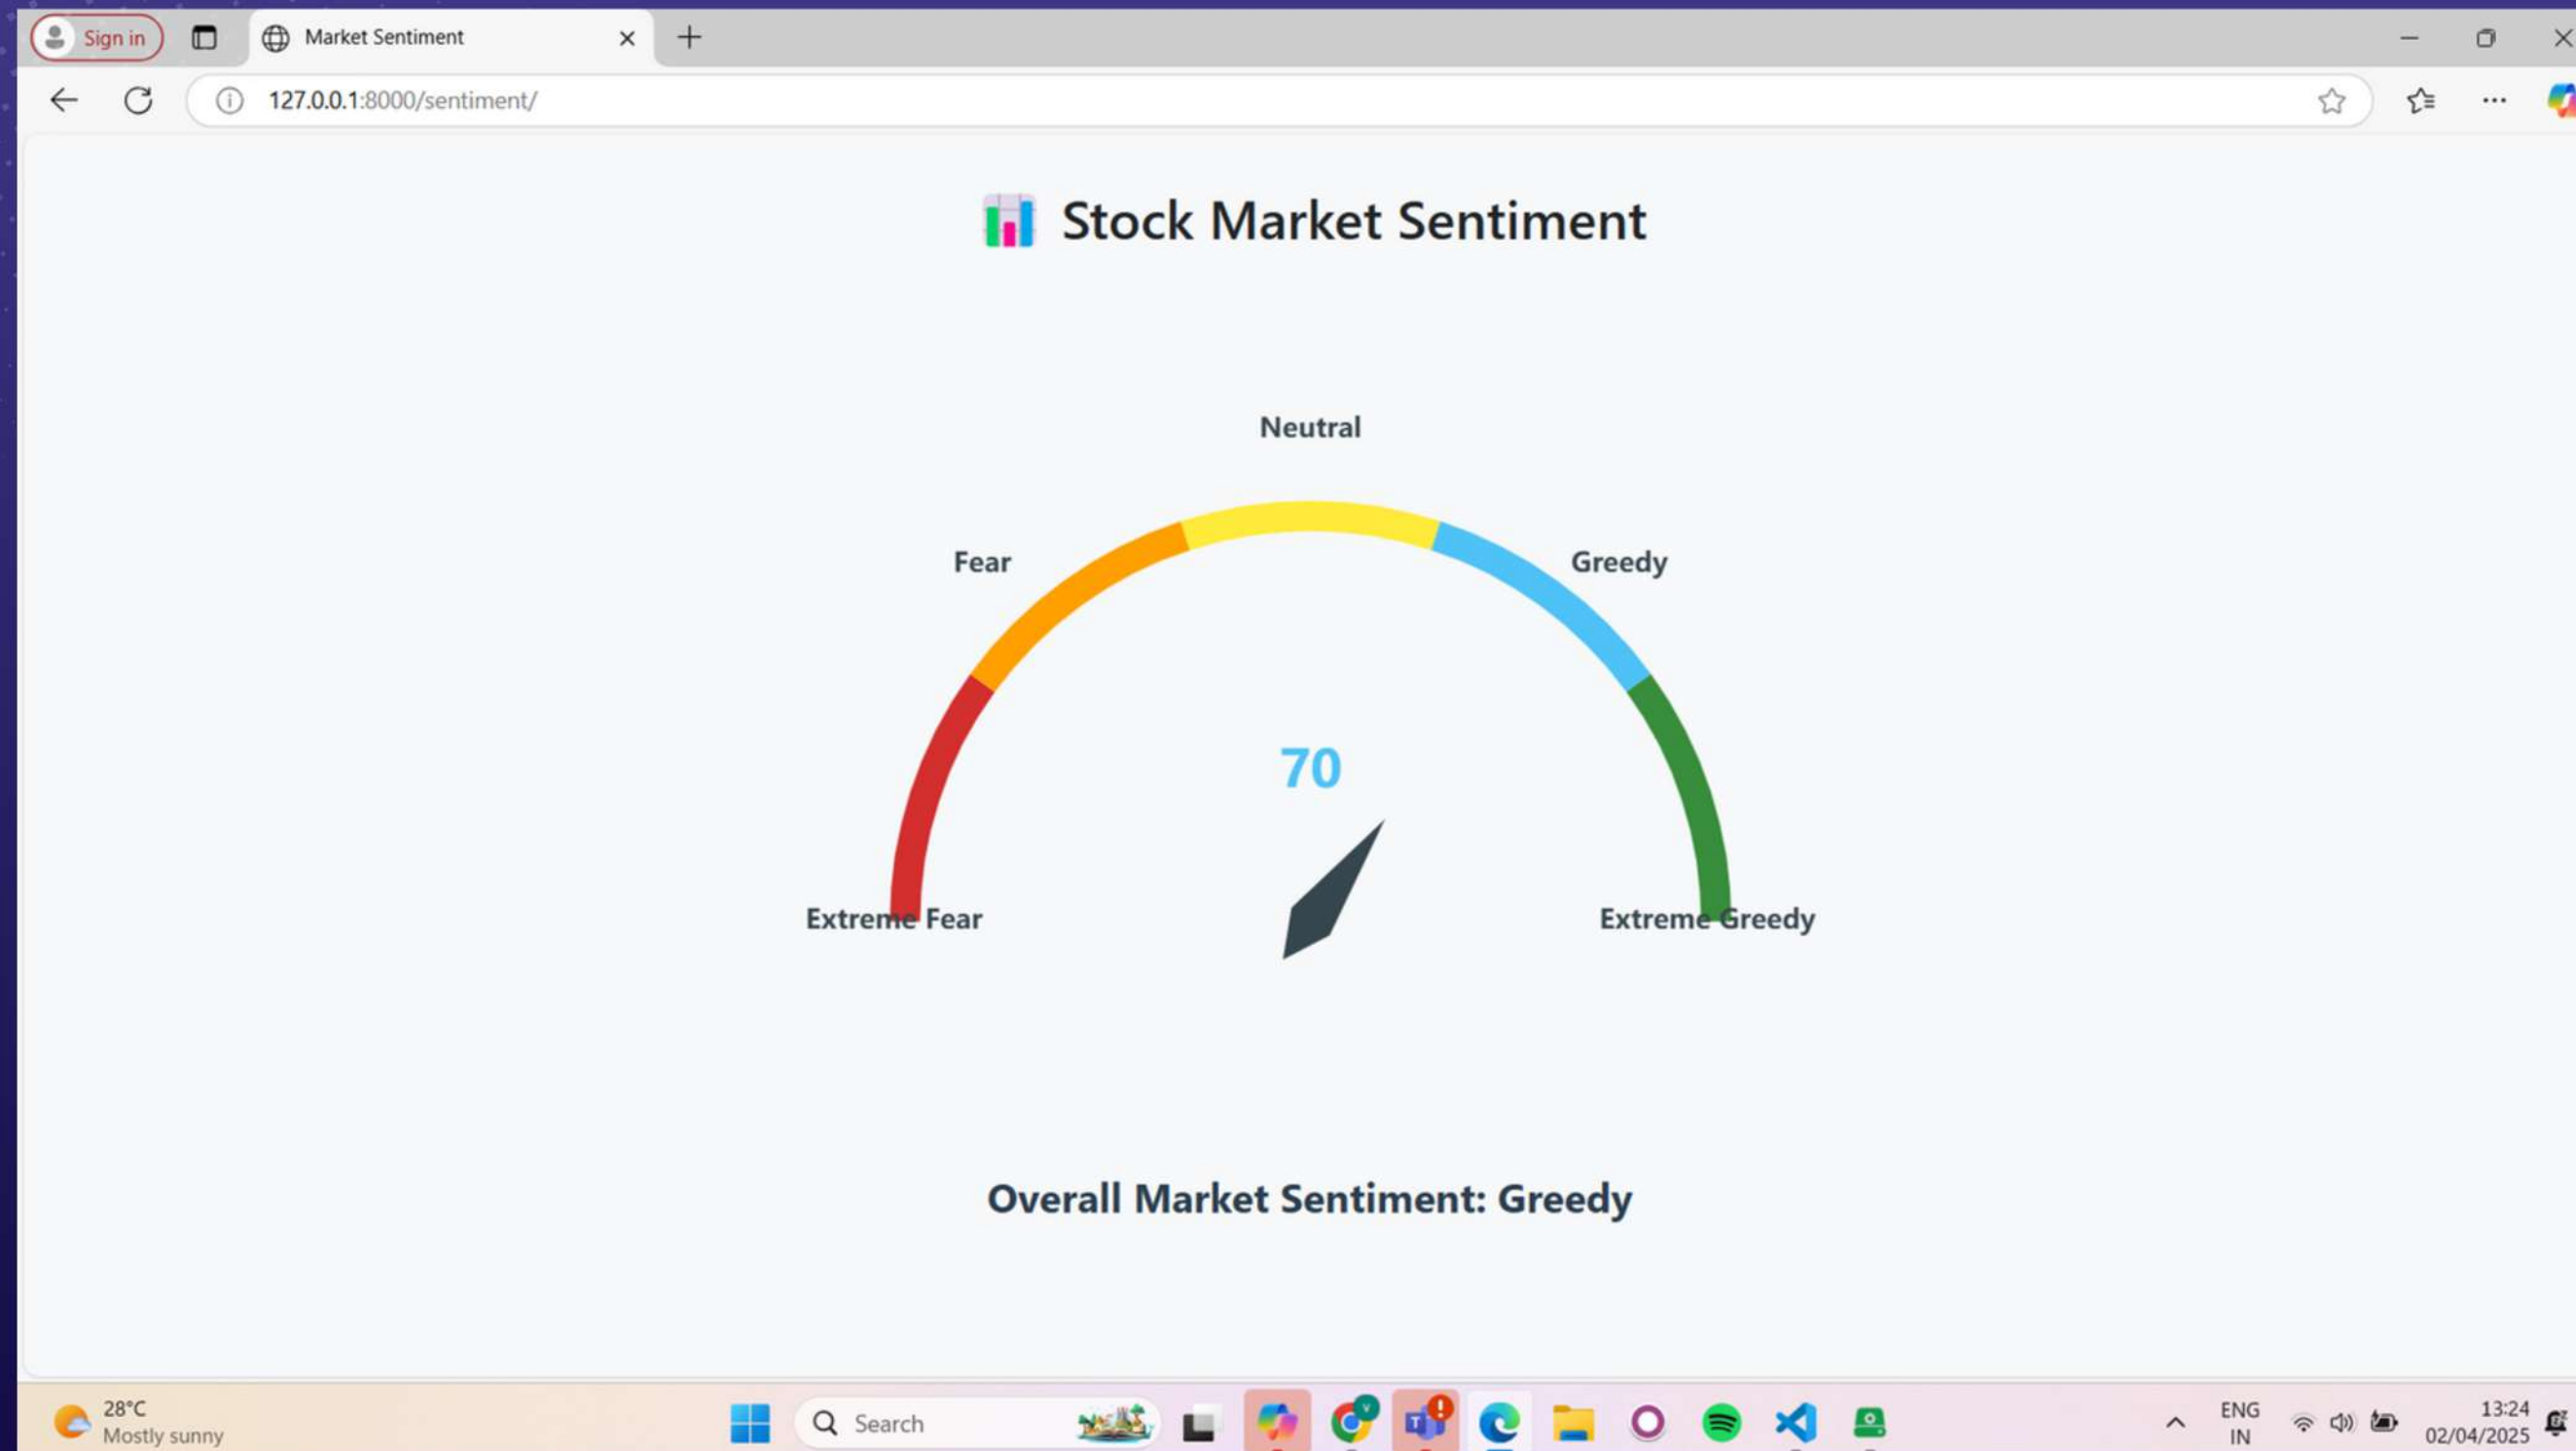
Sign in

Market Sentiment

127.0.0.1:8000/sentiment/

📊 Stock Market Sentiment

Neutral

Fear

Greedy

70

Extreme Fear

Extreme Greedy

Overall Market Sentiment: Greedy

28°C
Mostly sunny

Search

ENG
IN

13:24
02/04/2025